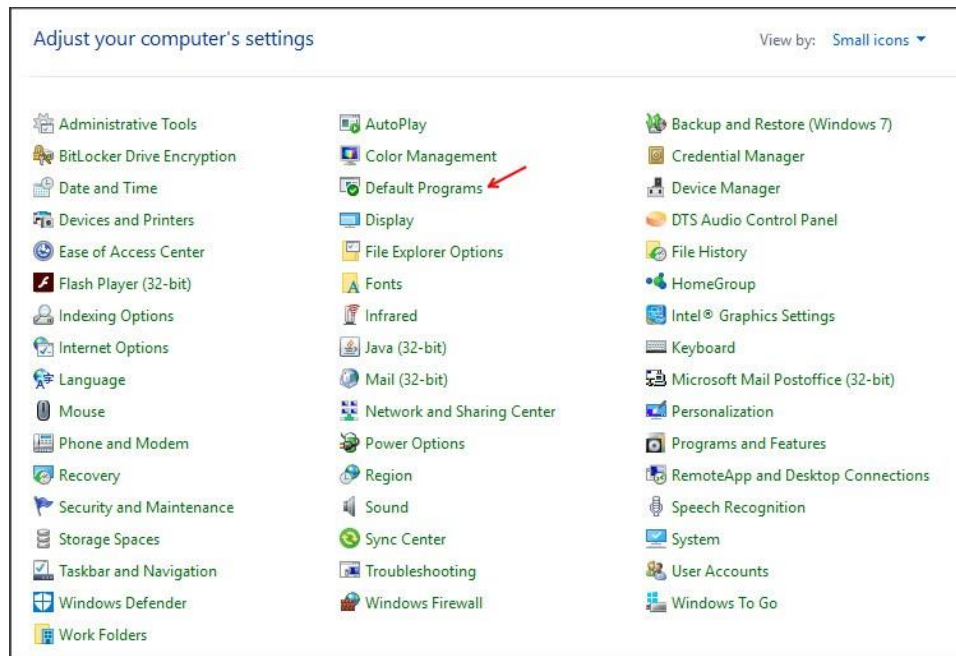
Adjust your computer's settings

View by: Small icons ▾

Administrative Tools
BitLocker Drive Encryption
Date and Time
Devices and Printers
Ease of Access Center
Flash Player (32-bit)
Indexing Options
Internet Options
Language
Mouse
Phone and Modem
Recovery
Security and Maintenance
Storage Spaces
Taskbar and Navigation
Windows Defender
Work Folders

AutoPlay
Color Management
Default Programs
Display
File Explorer Options
Fonts
Infrared
Java (32-bit)
Mail (32-bit)
Network and Sharing Center
Power Options
Region
Sound
Sync Center
Troubleshooting
Windows Firewall

Backup and Restore (Windows 7)
Credential Manager
Device Manager
DTS Audio Control Panel
File History
HomeGroup
Intel® Graphics Settings
Keyboard
Microsoft Mail Postoffice (32-bit)
Personalization
Programs and Features
RemoteApp and Desktop Connections
Speech Recognition
System
User Accounts
Windows To Go